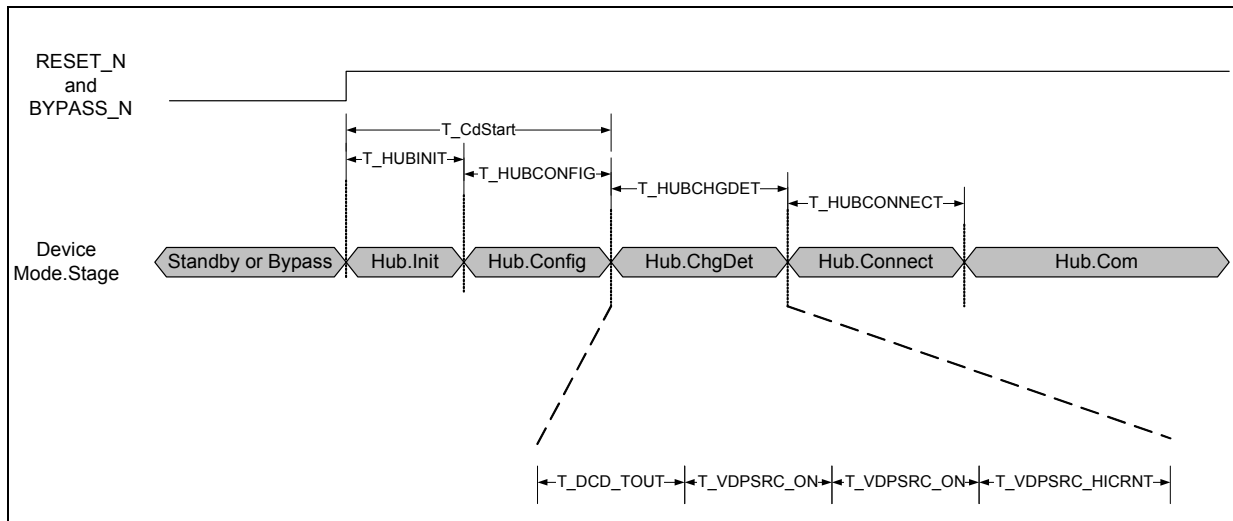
RESET_N
and
BYPASS_N

T_CdStart

T_HUBINIT

T_HUBCONFIG

T_HUBCHGDET

T_HUBCONNECT

Device
Mode.Stage

Standby or Bypass

Hub.Init

Hub.Config

Hub.ChgDet

Hub.Connect

Hub.Com

T_DCD_TOUT

T_VDPSRC_ON

T_VDPSRC_ON

T_VDPSRC_HICRNT